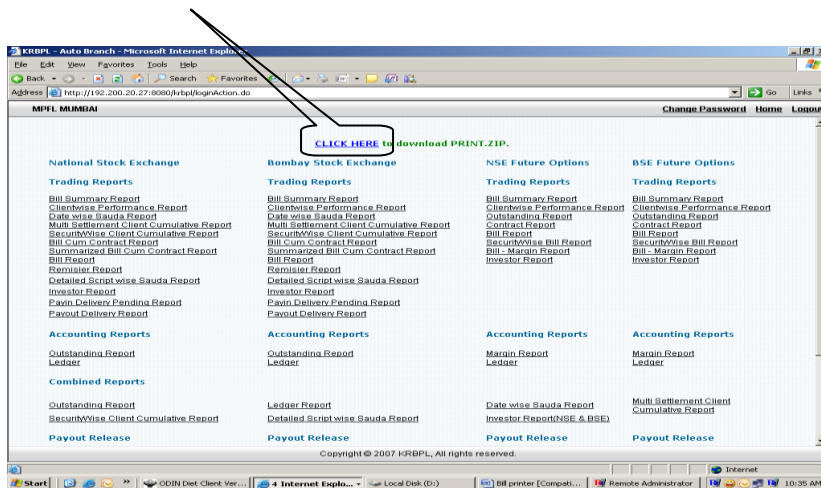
KRBPL - Auto Branch - Microsoft Internet Explo

File Edit View Favorites Tools Help

Back Search Favorites

Address http://192.200.20.27:8080/krbpl/loginAction.do

Go Links

MPFL MUMBAI

Change Password Home Logou

CLICK HERE to download PRINT.ZIP.

National Stock Exchange

Trading Reports

Bill Summary Report
Clientwise Performance Report
Date wise Sauda Report
Multi Settlement Client Cumulative Report
SecurityWise Client Cumulative Report
Bill Cum Contract Report
Summarized Bill Cum Contract Report
Bill Report
Remisier Report
Detailed Script wise Sauda Report
Investor Report
Payin Delivery Pending Report
Payout Delivery Report

Accounting Reports

Outstanding Report
Ledger

Combined Reports

Outstanding Report
SecurityWise Client Cumulative Report

Payout Release

Bombay Stock Exchange

Trading Reports

Bill Summary Report
Clientwise Performance Report
Date wise Sauda Report
Multi Settlement Client Cumulative Report
SecurityWise Client Cumulative Report
Bill Cum Contract Report
Summarized Bill Cum Contract Report
Bill Report
Remisier Report
Detailed Script wise Sauda Report
Investor Report
Payin Delivery Pending Report
Payout Delivery Report

Accounting Reports

Outstanding Report
Ledger

Ledger Report
Detailed Script wise Sauda Report

Payout Release

NSE Future Options

Trading Reports

Bill Summary Report
Clientwise Performance Report
Outstanding Report
Contract Report
Bill Report
SecurityWise Bill Report
Bill - Margin Report
Investor Report

Accounting Reports

Margin Report
Ledger

Date wise Sauda Report
Investor Report(NSE & BSE)

Payout Release

BSE Future Options

Trading Reports

Bill Summary Report
Clientwise Performance Report
Outstanding Report
Contract Report
Bill Report
SecurityWise Bill Report
Bill - Margin Report
Investor Report

Accounting Reports

Margin Report
Ledger

Multi Settlement Client Cumulative Report

Payout Release

Copyright © 2007 KRBPL, All rights reserved.

Internet

Start ODIN Diet Client Ver... 4 Internet Explo... Local Disk (D:) Bill printer [Compati... Remote Administrator 10:35 AM